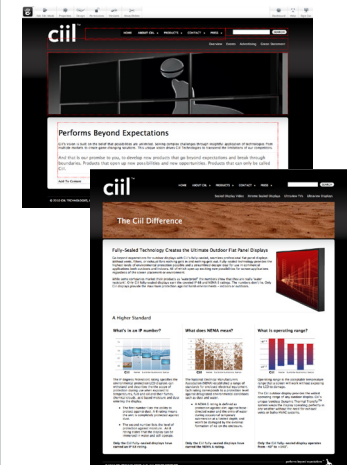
ciil

HOME | ABOUT CIIL | PRODUCTS | CONTACT | NEWS

Overview | Stories | Advertising | Green Standard

Performs Beyond Expectations

Ciil's vision is built on the belief that possibilities are unlimited, serving complex challenges through insightful application of technologies from multiple markets to create game-changing solutions. This unique vision drives Ciil Technologies to transcend the limitations of our competitors.

And that is our promise to you, to develop new products that go beyond expectations and break through boundaries. Products that open up new possibilities and new opportunities. Products that can only be called Ciil.

ciil

HOME | ABOUT CIIL | PRODUCTS | CONTACT | NEWS

The Ciil Difference

Fully-Sealed Technology Creates the Ultimate Outdoor Flat Panel Displays

A Higher Standard

What's in an IP number?

What does NEMA mean?

What is operating range?

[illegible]